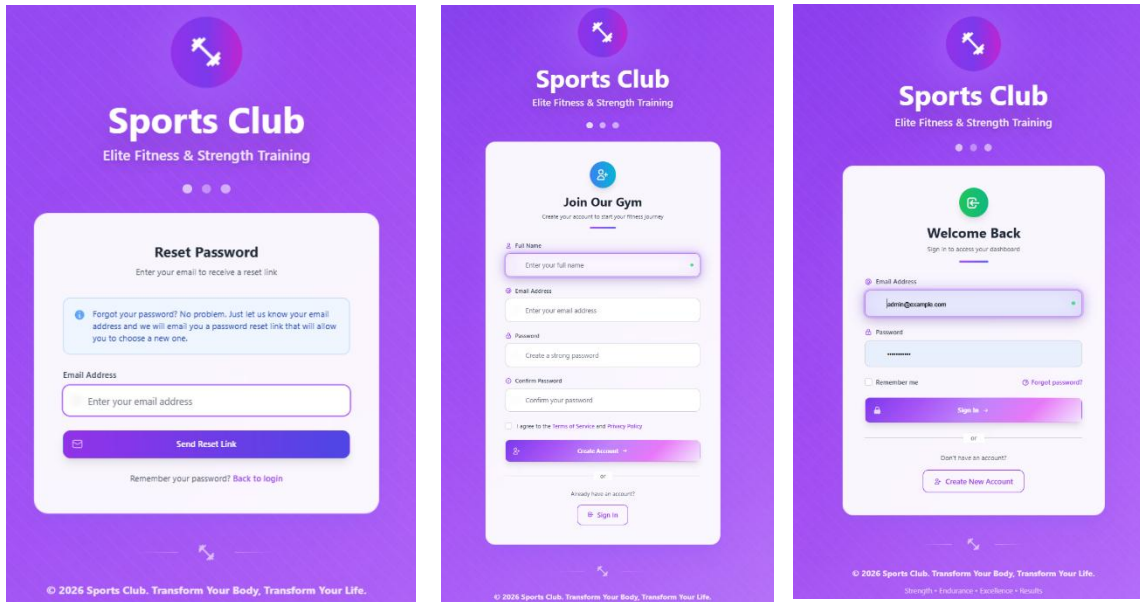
Sports Club
Elite Fitness & Strength Training

Reset Password
Enter your email to receive a reset link

Forgot your password? No problem. Just let us know your email address and we will email you a password reset link that will allow you to choose a new one.

Email Address
Enter your email address

Send Reset Link

Remember your password? Back to login

© 2026 Sports Club. Transform Your Body, Transform Your Life.

Sports Club
Elite Fitness & Strength Training

Join Our Gym
Create your account to start your fitness journey

Full Name
Enter your full name

Email Address
Enter your email address

Password
Create a strong password

Confirm Password
Confirm your password

I agree to the Terms of Service and Privacy Policy

Create Account

or

Already have an account?

Sign In

© 2026 Sports Club. Transform Your Body, Transform Your Life.

Sports Club
Elite Fitness & Strength Training

Welcome Back
Sign in to access your dashboard

Email Address
admin@example.com

Password
••••••••••

Remember me
Forgot password?

Sign In

or

Don't have an account?

Create New Account

© 2026 Sports Club. Transform Your Body, Transform Your Life.
Strength • Endurance • Excellence • Results